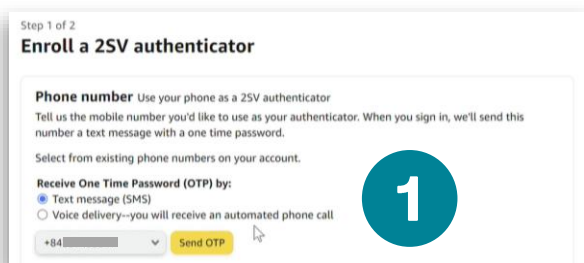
Step 1 of 2
Enroll a 2SV authenticator

Phone number Use your phone as a 2SV authenticator
Tell us the mobile number you'd like to use as your authenticator. When you sign in, we'll send this number a text message with a one time password.

Select from existing phone numbers on your account.

Receive One Time Password (OTP) by:
Text message (SMS)
Voice delivery--you will receive an automated phone call

+84 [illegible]
Send OTP

1